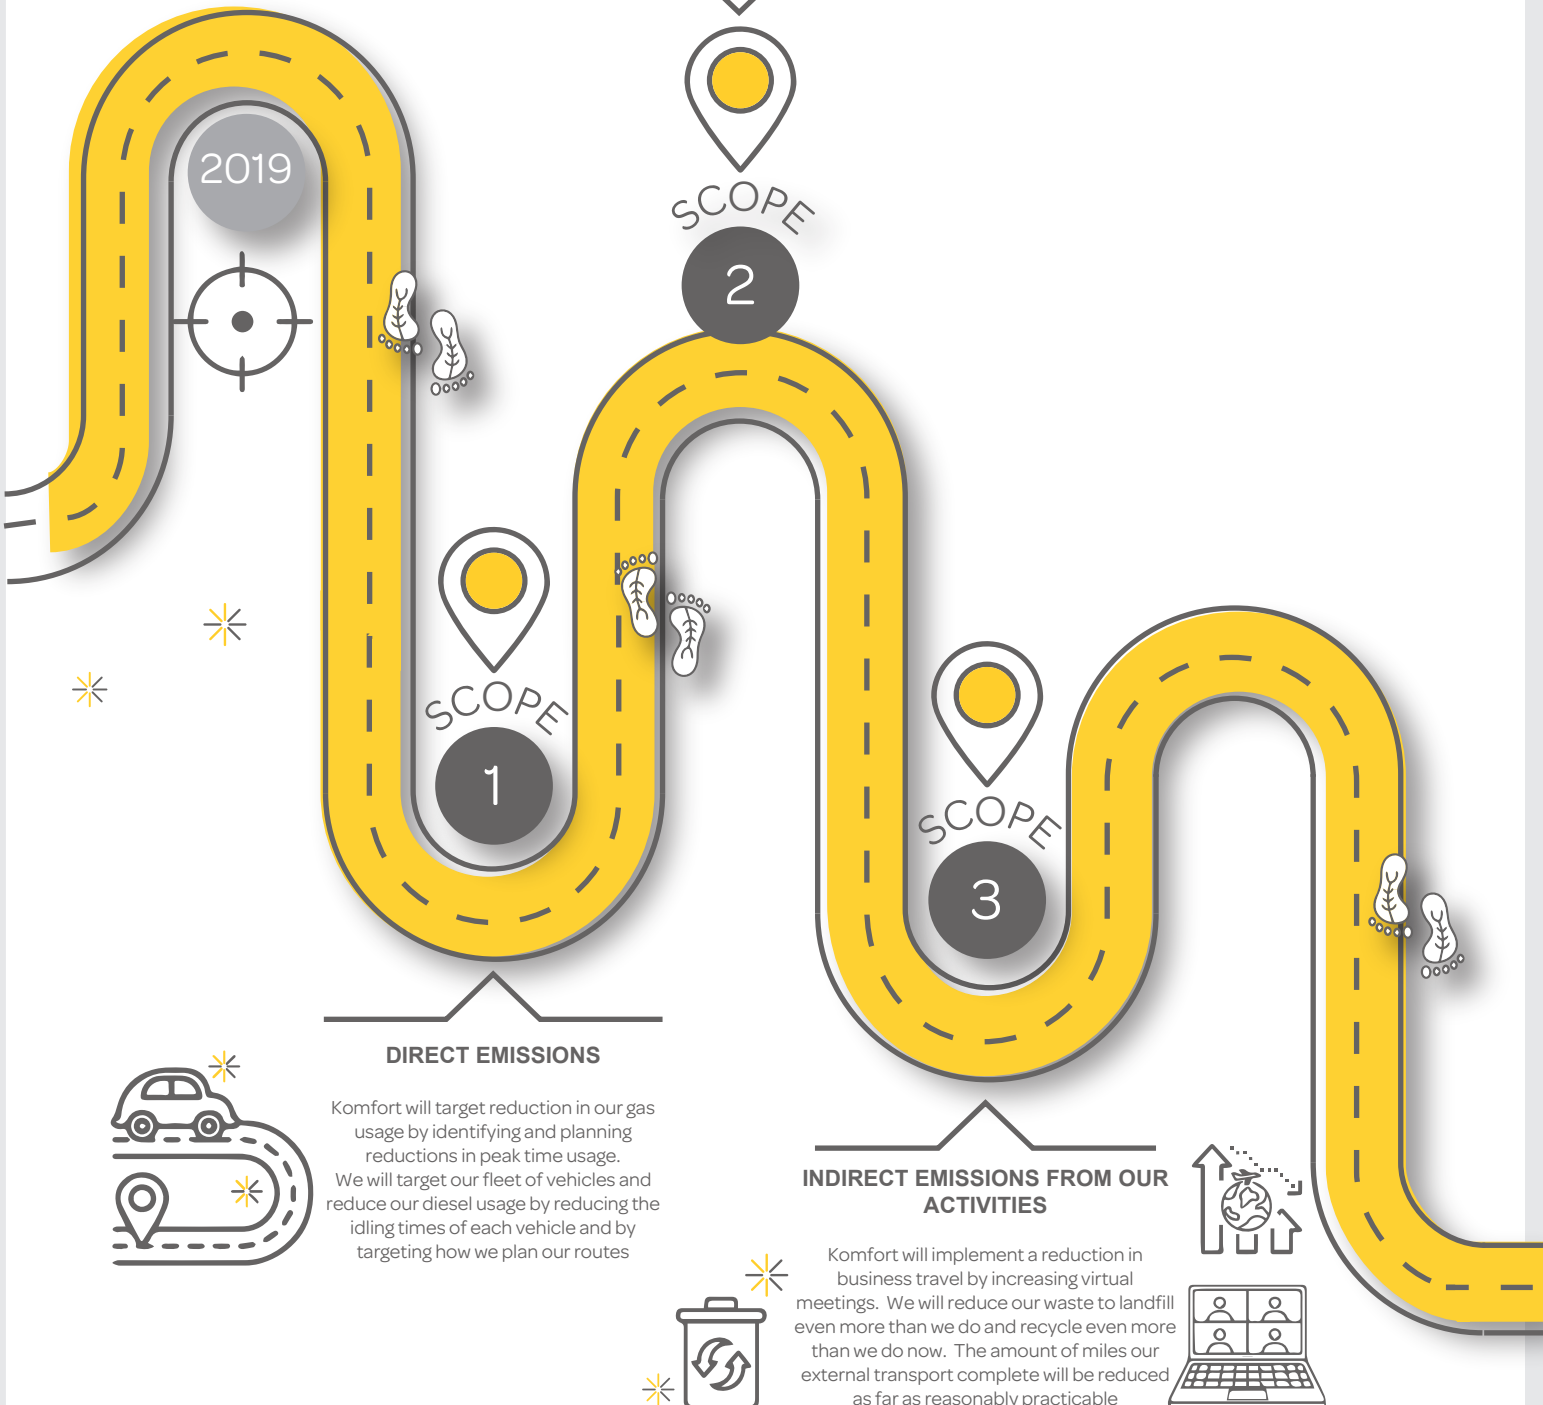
2019

SCOPE
2

SCOPE
1

SCOPE
3

DIRECT EMISSIONS

Komfort will target reduction in our gas usage by identifying and planning reductions in peak time usage.
We will target our fleet of vehicles and reduce our diesel usage by reducing the idling times of each vehicle and by targeting how we plan our routes

INDIRECT EMISSIONS FROM OUR ACTIVITIES

Komfort will implement a reduction in business travel by increasing virtual meetings. We will reduce our waste to landfill even more than we do and recycle even more than we do now. The amount of miles our external transport complete will be reduced as far as reasonably practicable